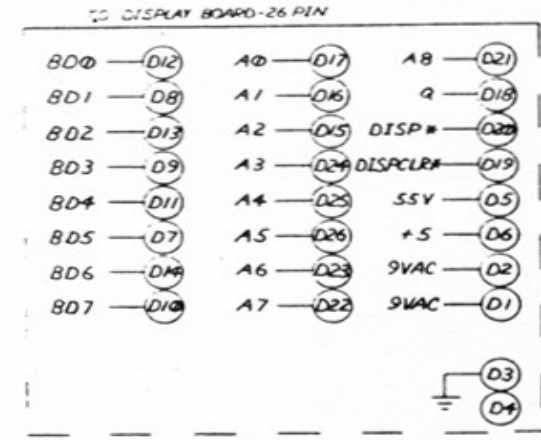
TO DISPLAY BOARD-26 PIN

BDØ — D12
BD1 — D8
BD2 — D13
BD3 — D9
BD4 — D11
BD5 — D7
BD6 — D14
BD7 — D10

AØ — D17
A1 — D16
A2 — D15
A3 — D24
A4 — D25
A5 — D26
A6 — D23
A7 — D22

A8 — D21
Q — D18
DISP* — D20
DISPCLR* — D19
55V — D5
+5 — D6
9VAC — D2
9VAC — D1

D3
D4